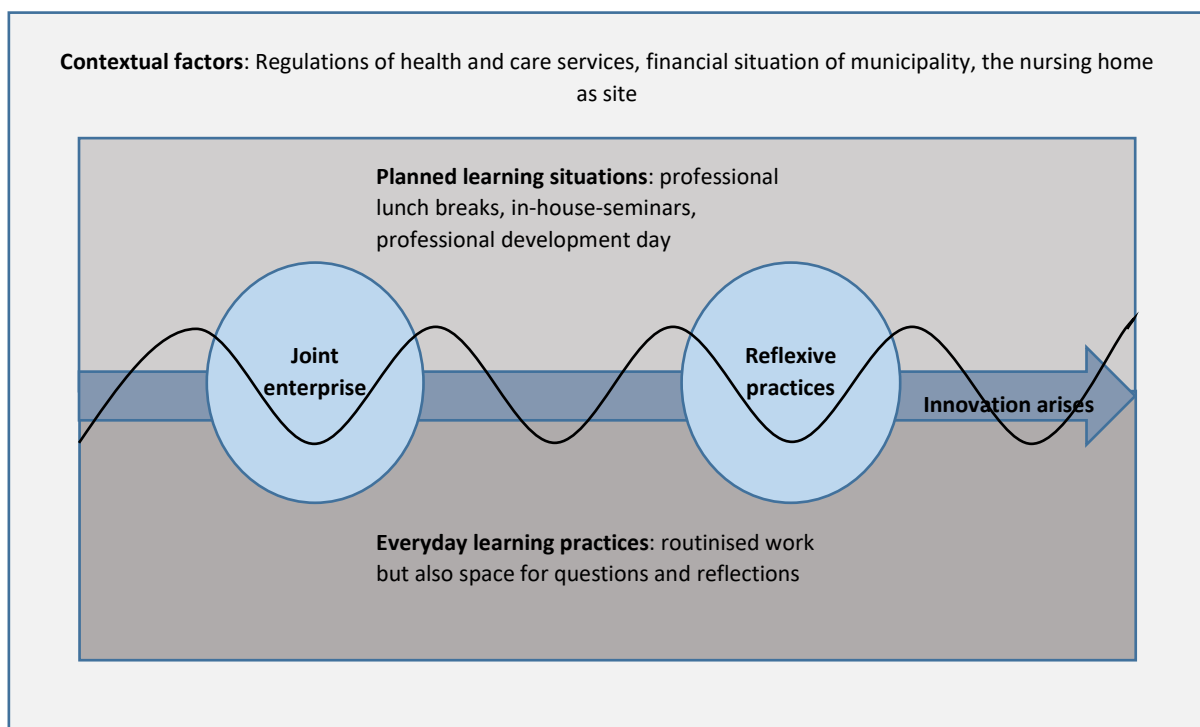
**Contextual factors**: Regulations of health and care services, financial situation of municipality, the nursing home as site

**Planned learning situations**: professional lunch breaks, in-house-seminars, professional development day

**Joint enterprise**

**Reflexive practices**

**Innovation arises**

**Everyday learning practices**: routinised work but also space for questions and reflections